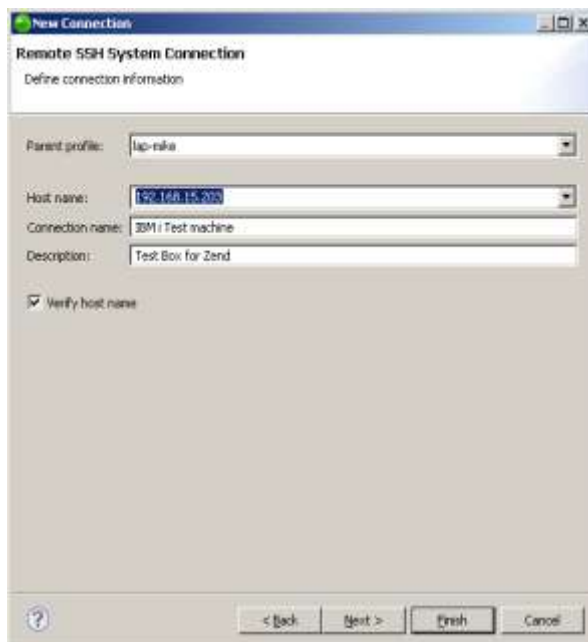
New Connection

Remote SSH System Connection

Define connection information

Parent profile: lap-mike

Host name: 192.168.15.203

Connection name: IBM i Test machine

Description: Test Box for Zend

Verify host name

?

< Back

Next >

Finish

Cancel